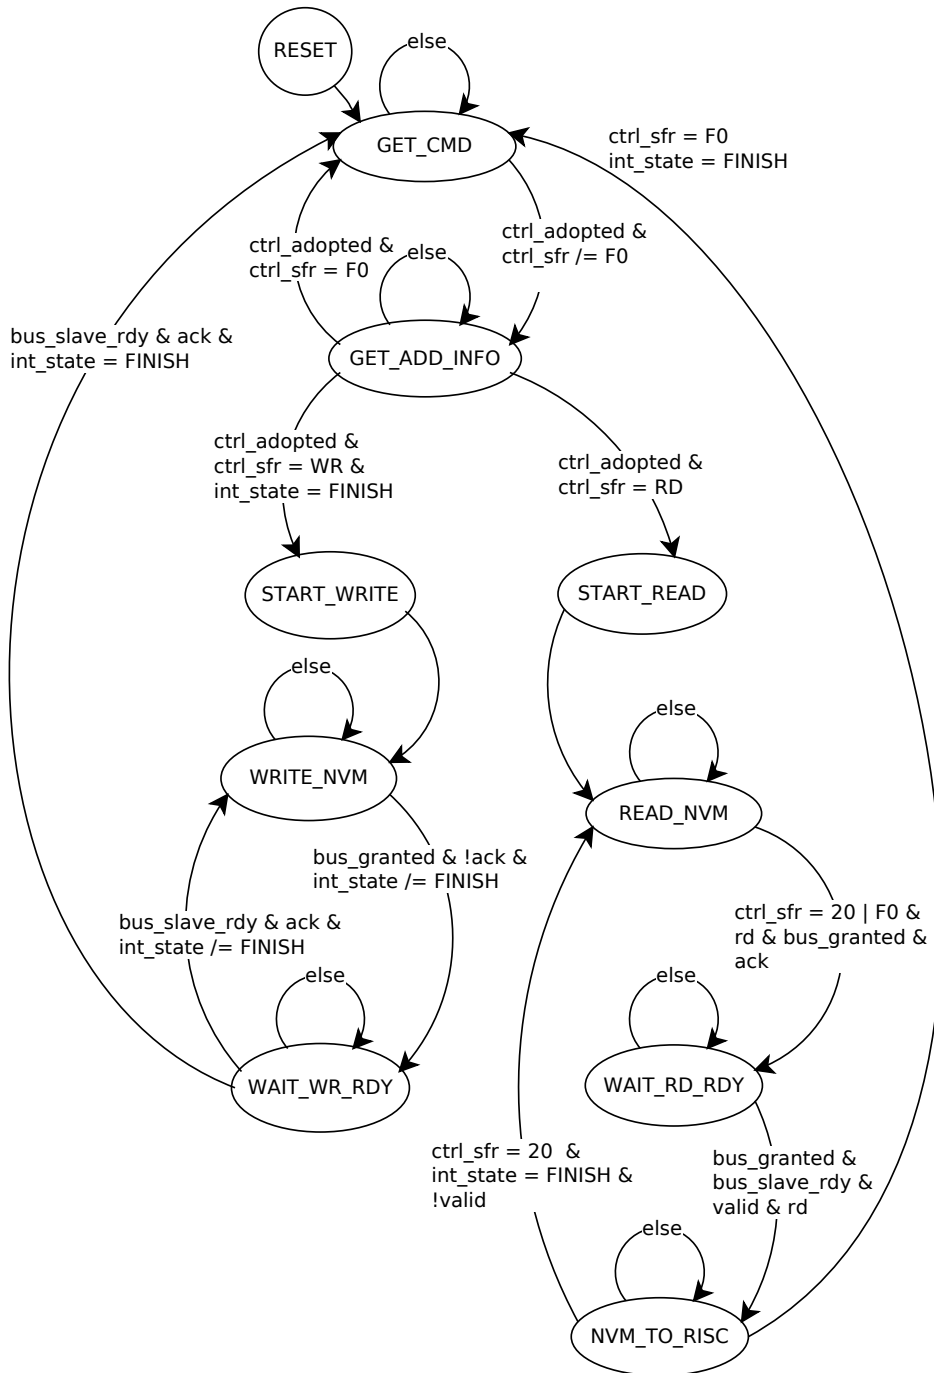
RESET

else

GET_CMD

ctrl_sfr = F0
int_state = FINISH

ctrl_adopted &
ctrl_sfr = F0

else

ctrl_adopted &
ctrl_sfr /= F0

bus_slave_rdy & ack &
int_state = FINISH

GET_ADD_INFO

ctrl_adopted &
ctrl_sfr = WR &
int_state = FINISH

ctrl_adopted &
ctrl_sfr = RD

START_WRITE

START_READ

else

WRITE_NVM

else

READ_NVM

bus_granted & !ack &
int_state /= FINISH

bus_slave_rdy & ack &
int_state /= FINISH

ctrl_sfr = 20 | F0 &
rd & bus_granted &
ack

else

else

WAIT_WR_RDY

WAIT_RD_RDY

ctrl_sfr = 20 &
int_state = FINISH &
!valid

bus_granted &
bus_slave_rdy &
valid & rd

else

NVM_TO_RISC